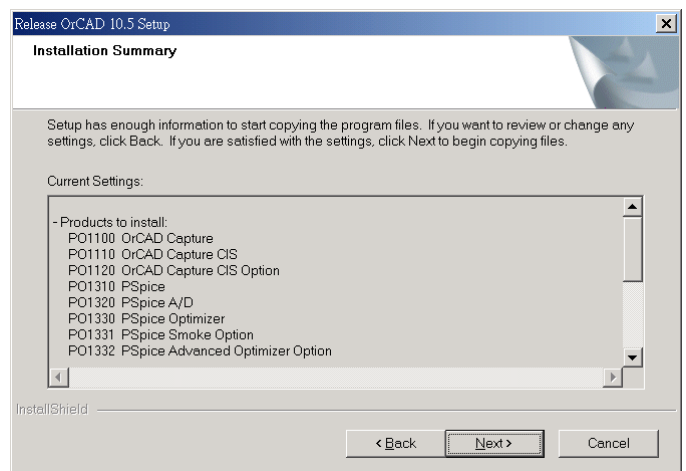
Release OrCAD 10.5 Setup

Installation Summary

Setup has enough information to start copying the program files. If you want to review or change any settings, click Back. If you are satisfied with the settings, click Next to begin copying files.

Current Settings:

- Products to install:
PO1100 OrCAD Capture
PO1110 OrCAD Capture CIS
PO1120 OrCAD Capture CIS Option
PO1310 PSpice
PO1320 PSpice A/D
PO1330 PSpice Optimizer
PO1331 PSpice Smoke Option
PO1332 PSpice Advanced Optimizer Option

InstallShield

< Back
Next >
Cancel